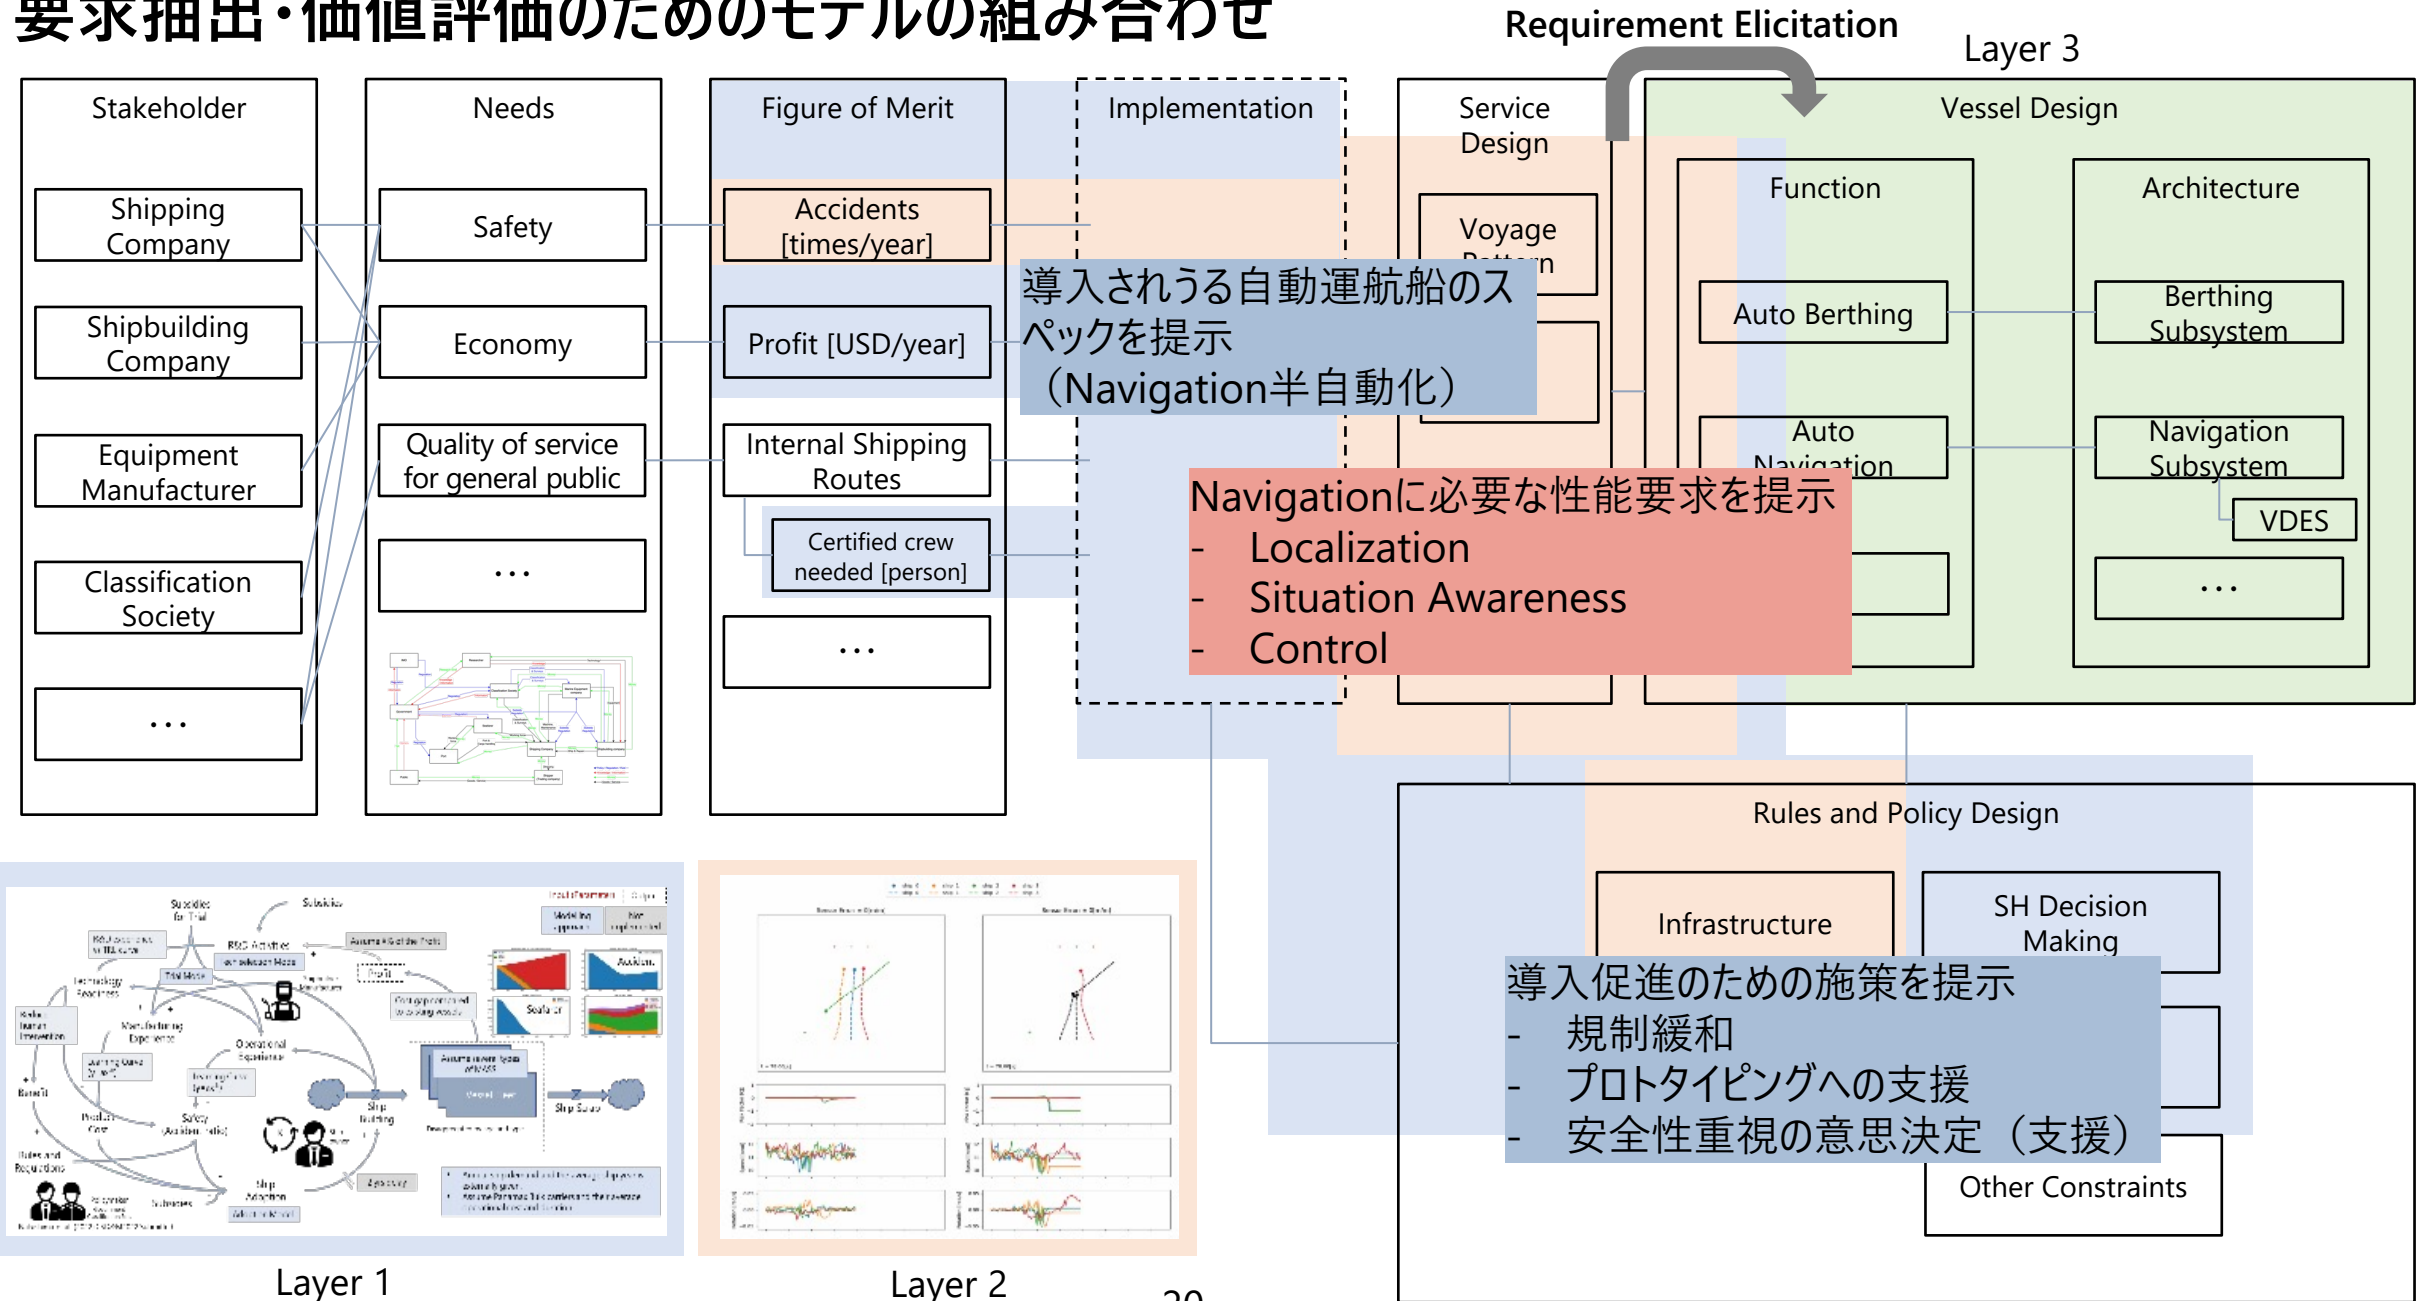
要求抽出・価値評価のためのモデルの組み合わせ

Requirement Elicitation

Layer 3

Stakeholder

Shipping Company

Shipbuilding Company

Equipment Manufacturer

Classification Society

...

Needs

Safety

Economy

Quality of service for general public

...

Figure of Merit

Accidents [times/year]

Profit [USD/year]

Internal Shipping Routes

Certified crew needed [person]

...

Implementation

Service Design

Voyage Pattern

Vessel Design

Function

Auto Berthing

Auto Navigation

Architecture

Berthing Subsystem

Navigation Subsystem

VDES

...

導入されうる自動運航船のスペックを提示（Navigation半自動化）

Navigationに必要な性能要求を提示
- Localization
- Situation Awareness
- Control

Rules and Policy Design

Infrastructure

SH Decision Making

導入促進のための施策を提示
- 規制緩和
- プロトタイピングへの支援
- 安全性重視の意思決定（支援）

Other Constraints

Layer 1

Layer 2

20